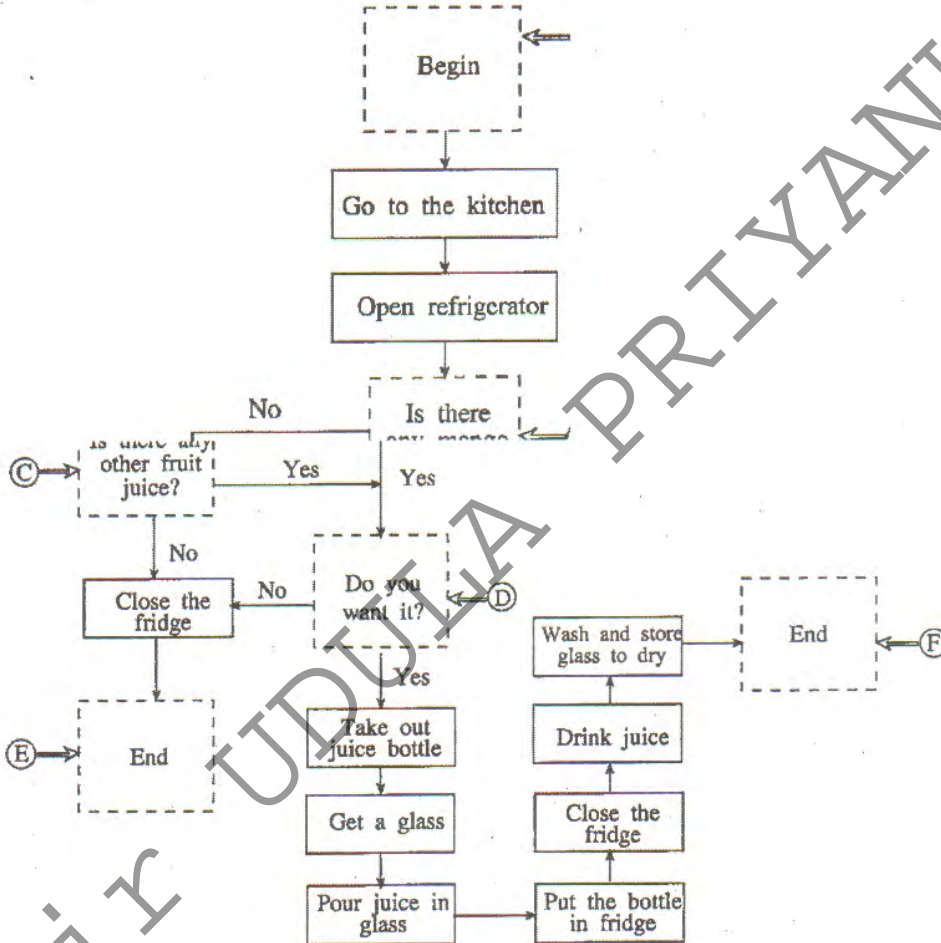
Begin

Go to the kitchen

Open refrigerator

No

Is there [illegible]

Is there any other fruit juice?

Yes

Yes

C

No

No

Do you want it?

D

Close the fridge

Wash and store glass to dry

End

F

Yes

Take out juice bottle

Drink juice

E

End

Get a glass

Close the fridge

Pour juice in glass

Put the bottle in fridge

Sir UDULA PRIYANKARA